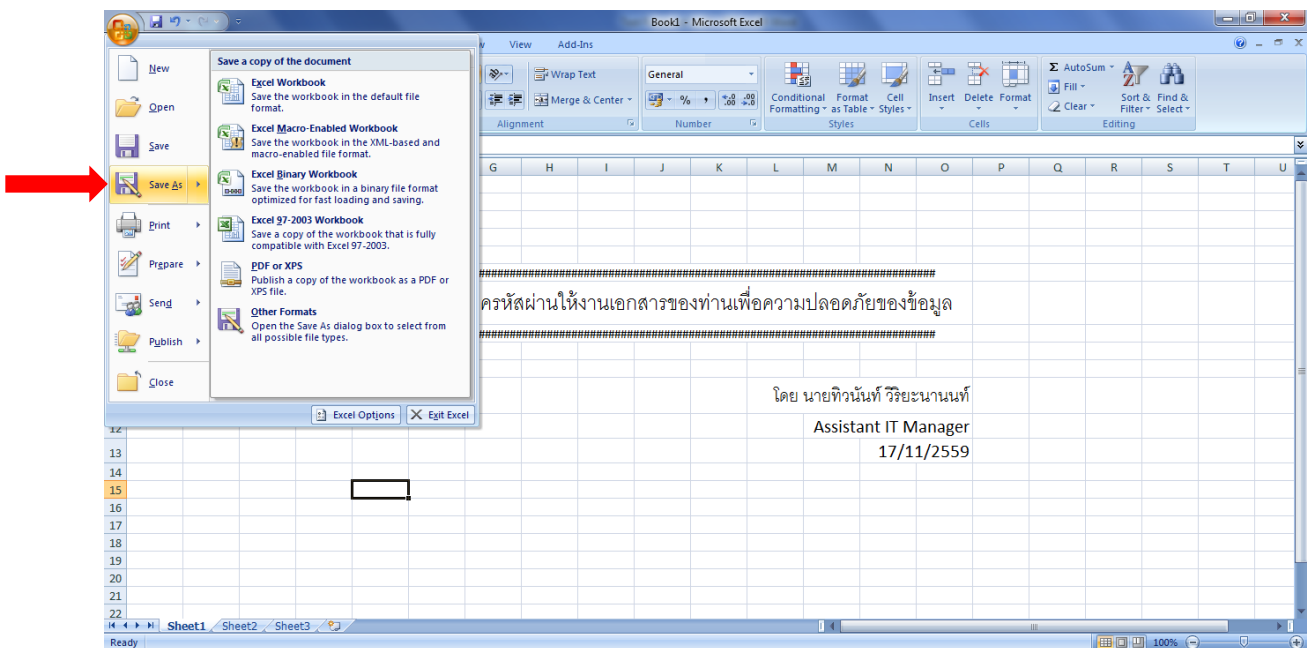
Book1 - Microsoft Excel

View Add-Ins

New
Open
Save
Save As
Print
Prepare
Send
Publish
Close

Save a copy of the document

Excel Workbook
Save the workbook in the default file format.

Excel Macro-Enabled Workbook
Save the workbook in the XML-based and macro-enabled file format.

Excel Binary Workbook
Save the workbook in a binary file format optimized for fast loading and saving.

Excel 97-2003 Workbook
Save a copy of the workbook that is fully compatible with Excel 97-2003.

PDF or XPS
Publish a copy of the workbook as a PDF or XPS file.

Other Formats
Open the Save As dialog box to select from all possible file types.

Excel Options
Exit Excel

Wrap Text
Merge & Center
Alignment
General
Number
Conditional Formatting
Format as Table
Cell Styles
Styles
Insert
Delete
Format
Cells
AutoSum
Fill
Clear
Sort & Filter
Find & Select
Editing

G H I J K L M N O P Q R S T U

################################################################################
ครหัสผ่านให้งานเอกสารของท่านเพื่อความปลอดภัยของข้อมูล
################################################################################

โดย นายทิวนันท์ วีริยะนานนท์
Assistant IT Manager
17/11/2559

12
13
14
15
16
17
18
19
20
21
22

Sheet1 Sheet2 Sheet3
Ready
100%